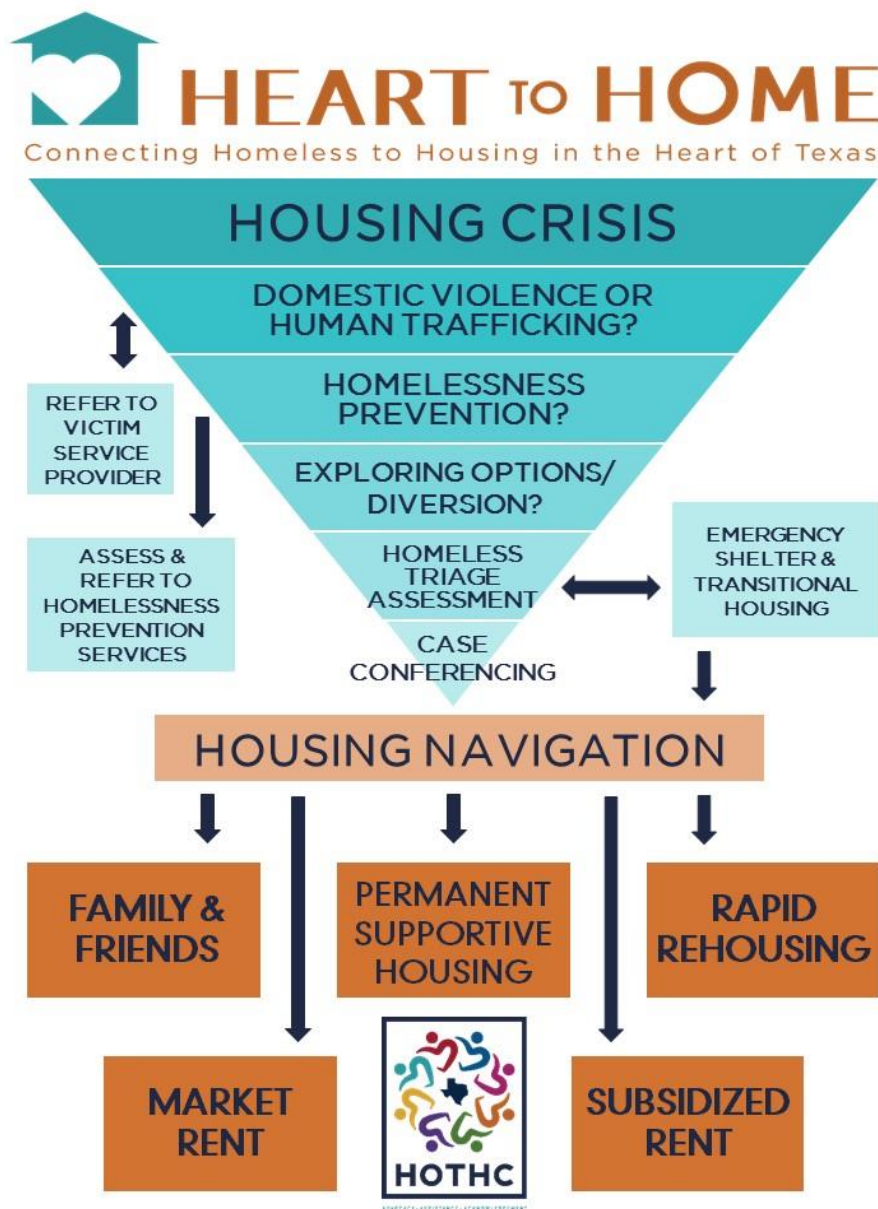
HEART TO HOME
Connecting Homeless to Housing in the Heart of Texas

HOUSING CRISIS

DOMESTIC VIOLENCE OR HUMAN TRAFFICKING?

HOMELESSNESS PREVENTION?

EXPLORING OPTIONS/ DIVERSION?

HOMELESS TRIAGE ASSESSMENT

CASE CONFERENCING

REFER TO VICTIM SERVICE PROVIDER

ASSESS & REFER TO HOMELESSNESS PREVENTION SERVICES

EMERGENCY SHELTER & TRANSITIONAL HOUSING

HOUSING NAVIGATION

FAMILY & FRIENDS

PERMANENT SUPPORTIVE HOUSING

RAPID REHOUSING

MARKET RENT

HOTHC

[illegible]

SUBSIDIZED RENT